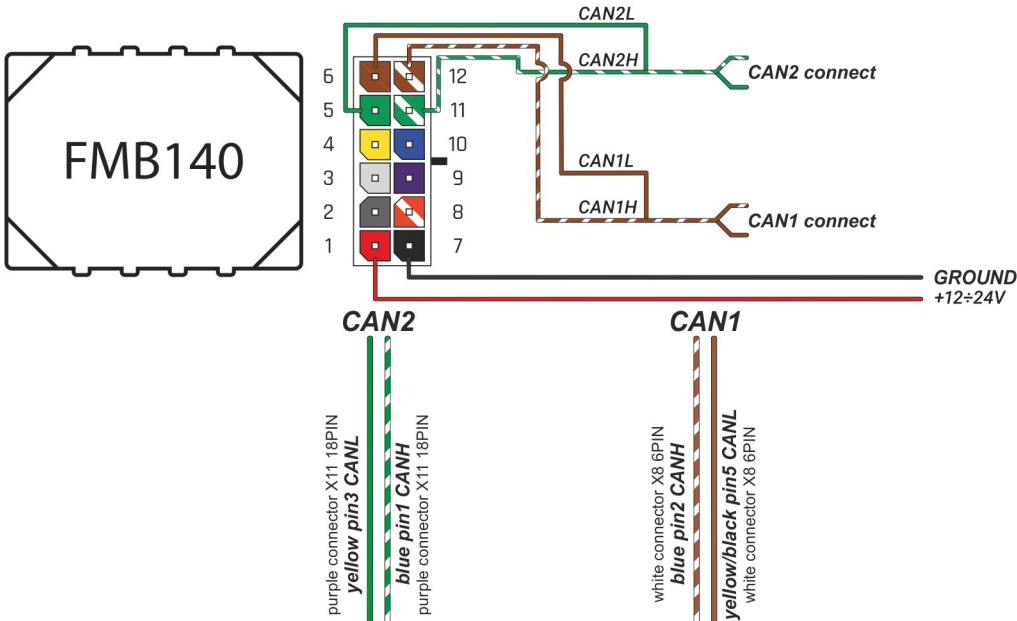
FMB140

6
5
4
3
2
1

12
11
10
9
8
7

CAN2L
CAN2H
CAN2 connect
CAN1L
CAN1H
CAN1 connect
GROUND
+12÷24V

CAN2
purple connector X11 18PIN
yellow pin3 CANL
blue pin1 CANH
purple connector X11 18PIN

CAN1
white connector X8 6PIN
blue pin2 CANH
yellow/black pin5 CANL
white connector X8 6PIN